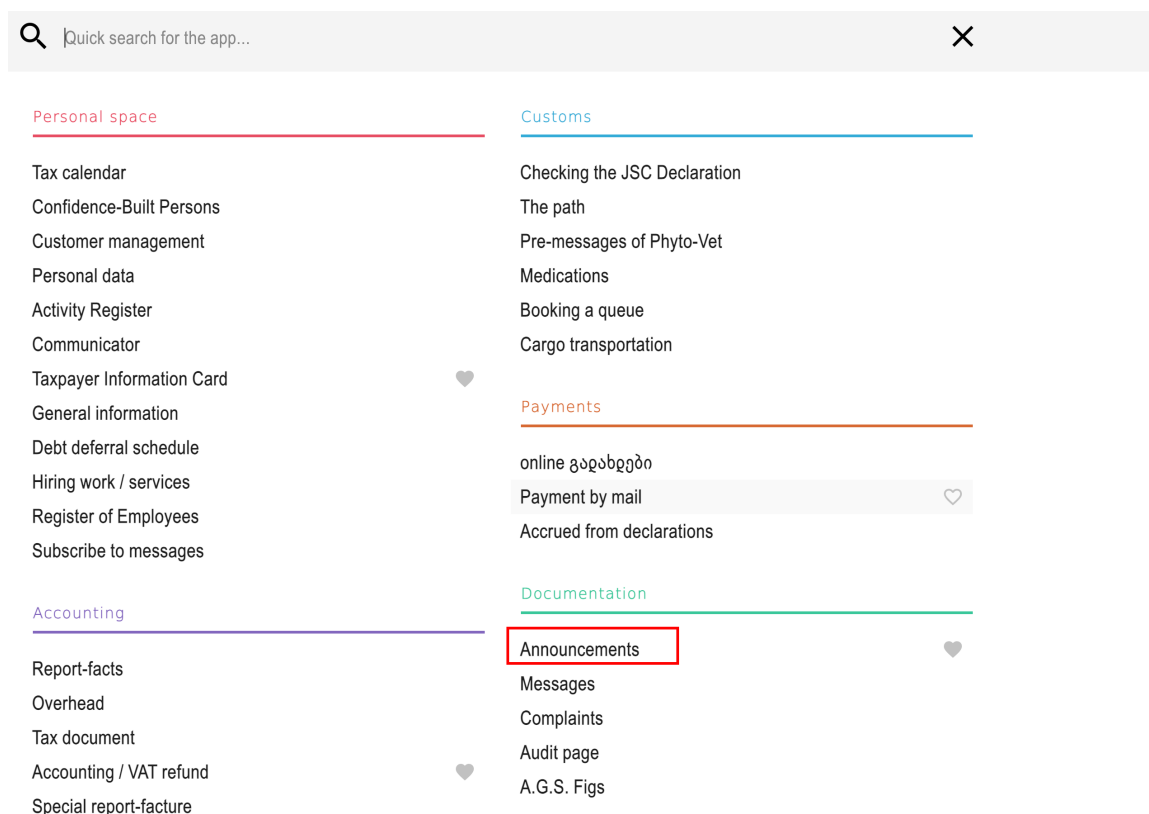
Quick search for the app...

Personal space

Tax calendar
Confidence-Built Persons
Customer management
Personal data
Activity Register
Communicator
Taxpayer Information Card
General information
Debt deferral schedule
Hiring work / services
Register of Employees
Subscribe to messages

Accounting

Report-facts
Overhead
Tax document
Accounting / VAT refund
Special report-facture

Customs

Checking the JSC Declaration
The path
Pre-messages of Phyto-Vet
Medications
Booking a queue
Cargo transportation

Payments

online გადახდები
Payment by mail
Accrued from declarations

Documentation

Announcements
Messages
Complaints
Audit page
A.G.S. Figs